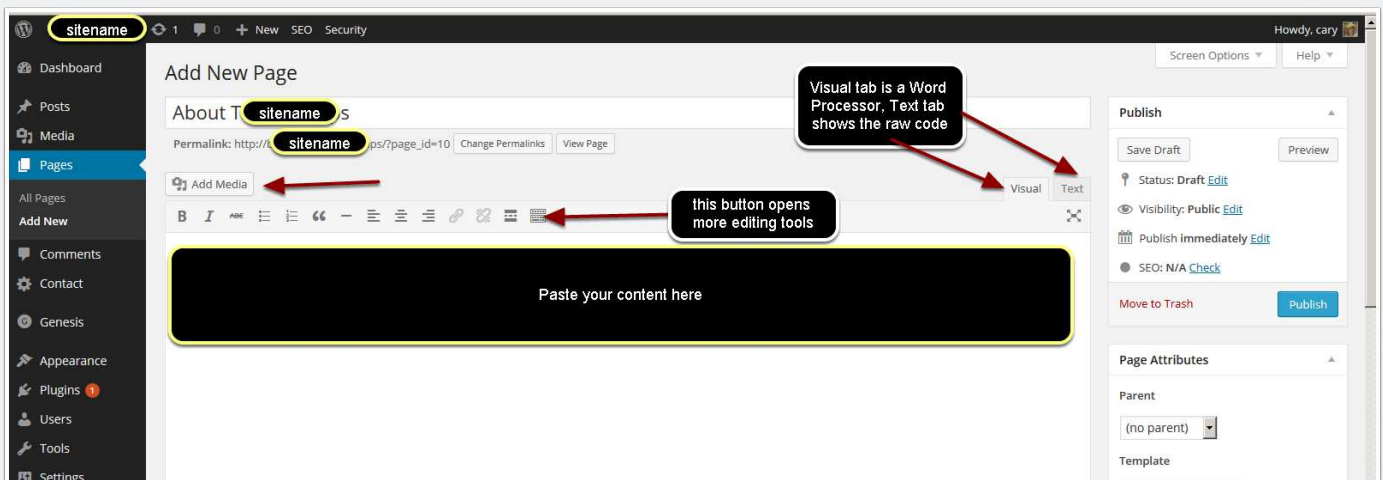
sitename 1 0 + New SEO Security

Howdy, cary

Dashboard

Posts

Media

Pages

All Pages

Add New

Comments

Contact

Genesis

Appearance

Plugins 1

Users

Tools

Settings

Screen Options ▼ Help ▼

Add New Page

About T sitename s

Permalink: http:// sitename ps/?page_id=10 Change Permalinks View Page

Visual tab is a Word Processor, Text tab shows the raw code

Add Media

Visual Text

this button opens more editing tools

B I ABC

Paste your content here

Publish

Save Draft Preview

Status: Draft Edit

Visibility: Public Edit

Publish immediately Edit

SEO: N/A Check

Move to Trash Publish

Page Attributes

Parent

(no parent)

Template